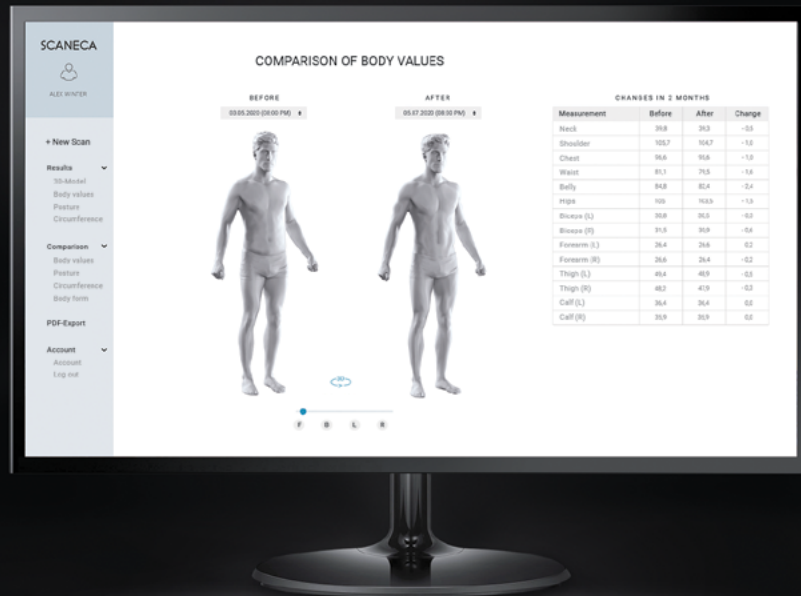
SCANECA

ALEX WINTER

+ New Scan

Results
3D-Model
Body values
Posture
Circumference

Comparison
Body values
Posture
Circumference
Body form

PDF-Export

Account
Account
Log out

COMPARISON OF BODY VALUES

BEFORE
03.05.2020 (08:00 PM)

AFTER
05.07.2020 (08:30 PM)

F B L R

CHANGES IN 2 MONTHS

| Measurement | Before | After | Change |
|---|---|---|---|
| Neck | 39,8 | 39,3 | -0,5 |
| Shoulder | 105,7 | 104,7 | -1,0 |
| Chest | 96,6 | 95,6 | -1,0 |
| Waist | 81,1 | 79,5 | -1,6 |
| Belly | 84,8 | 82,4 | -2,4 |
| Hips | 105 | 103,5 | -1,5 |
| Biceps (L) | 30,8 | 30,5 | -0,3 |
| Biceps (R) | 31,5 | 30,9 | -0,6 |
| Forearm (L) | 26,4 | 26,6 | 0,2 |
| Forearm (R) | 26,6 | 26,4 | -0,2 |
| Thigh (L) | 49,4 | 48,9 | -0,5 |
| Thigh (R) | 48,2 | 47,9 | -0,3 |
| Calf (L) | 36,4 | 36,4 | 0,0 |
| Calf (R) | 35,9 | 35,9 | 0,0 |